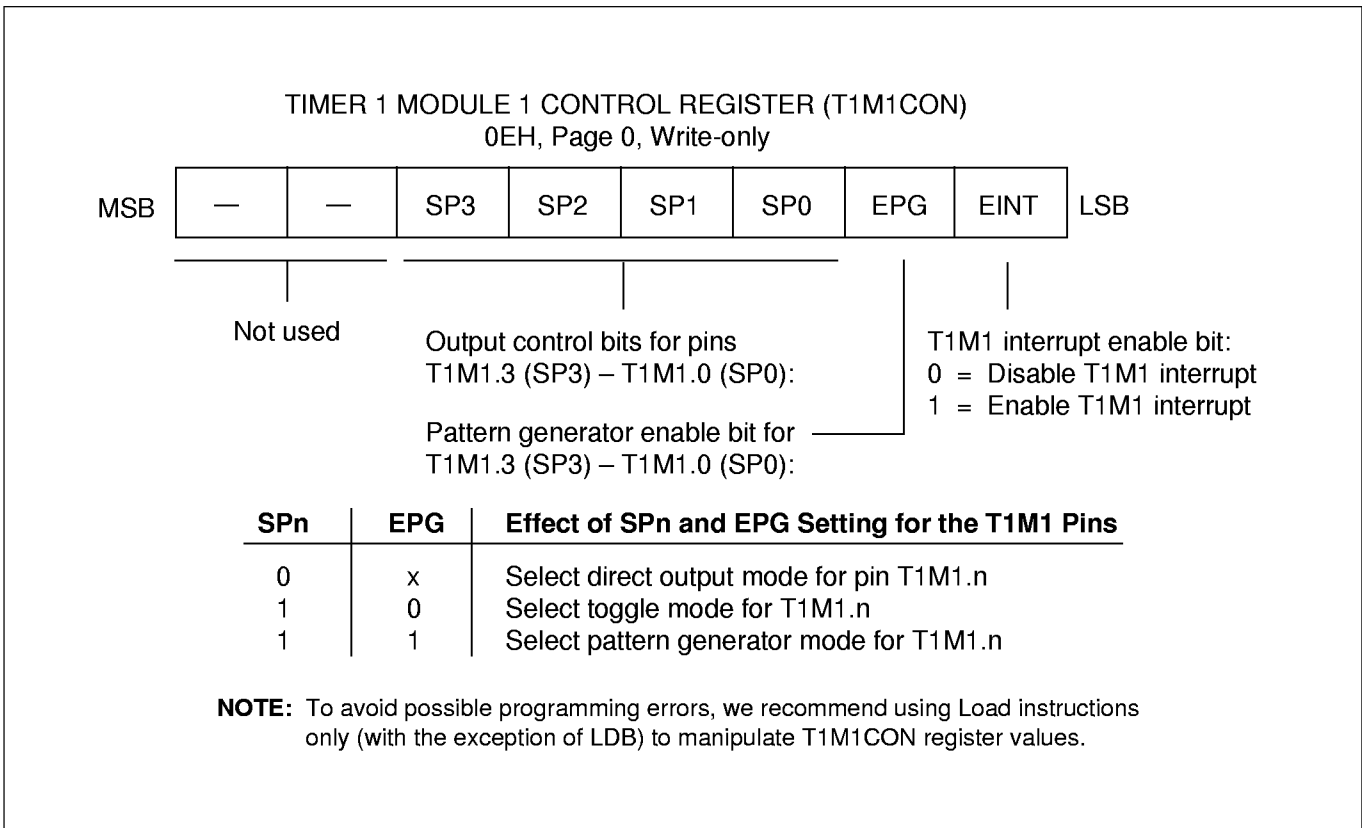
TIMER 1 MODULE 1 CONTROL REGISTER (T1M1CON)
0EH, Page 0, Write-only

| MSB | — | — | SP3 | SP2 | SP1 | SP0 | EPG | EINT | LSB |
|---|---|---|---|---|---|---|---|---|---|

Not used

Output control bits for pins T1M1.3 (SP3) – T1M1.0 (SP0):

Pattern generator enable bit for T1M1.3 (SP3) – T1M1.0 (SP0):

T1M1 interrupt enable bit:
0 = Disable T1M1 interrupt
1 = Enable T1M1 interrupt

| SPn | EPG | Effect of SPn and EPG Setting for the T1M1 Pins |
|---|---|---|
| 0 | x | Select direct output mode for pin T1M1.n |
| 1 | 0 | Select toggle mode for T1M1.n |
| 1 | 1 | Select pattern generator mode for T1M1.n |

NOTE: To avoid possible programming errors, we recommend using Load instructions only (with the exception of LDB) to manipulate T1M1CON register values.